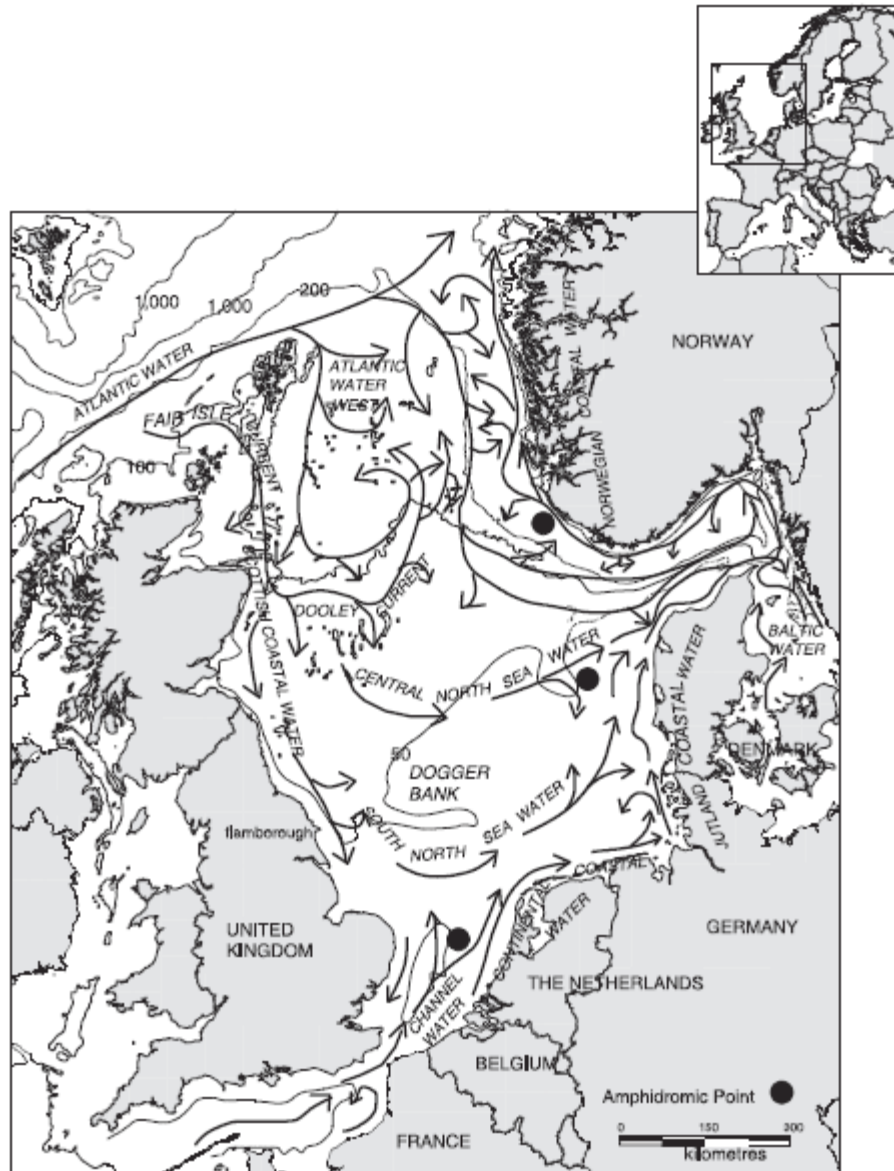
1,000
1,000
200
ATLANTIC WATER
ATLANTIC WATER WEST
FAIR ISLE CURRENT
100
NORWAY
NORWEGIAN COASTAL WATER
SCOTTISH COASTAL WATER
DOOLEY CURRENT
CENTRAL NORTH SEA WATER
BALTIC WATER
50
DOGGER BANK
DENMARK
JUTLAND COASTAL WATER
flamborough
SOUTH NORTH SEA WATER
CONTINENTAL COASTAL WATER
UNITED KINGDOM
GERMANY
CHANNEL WATER
THE NETHERLANDS
BELGIUM
Amphidromic Point
FRANCE
0 150 300
kilometres